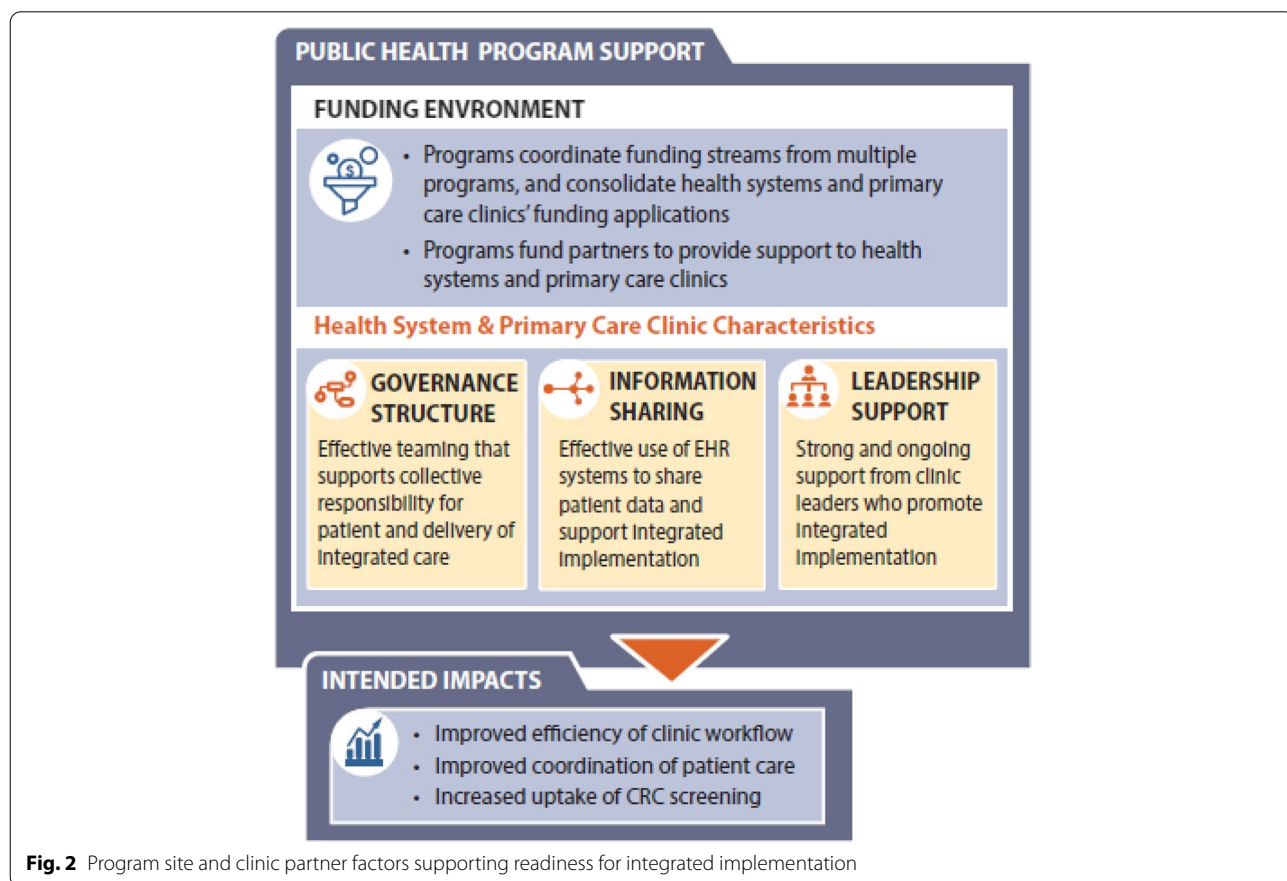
PUBLIC HEALTH PROGRAM SUPPORT

FUNDING ENVRONMENT

• Programs coordinate funding streams from multiple programs, and consolidate health systems and primary care clinics' funding applications

• Programs fund partners to provide support to health systems and primary care clinics

Health System & Primary Care Clinic Characteristics

GOVERNANCE STRUCTURE

Effective teaming that supports collective responsibility for patient and delivery of integrated care

INFORMATION SHARING

Effective use of EHR systems to share patient data and support integrated implementation

LEADERSHIP SUPPORT

Strong and ongoing support from clinic leaders who promote integrated implementation

INTENDED IMPACTS

• Improved efficiency of clinic workflow
• Improved coordination of patient care
• Increased uptake of CRC screening

**Fig. 2** Program site and clinic partner factors supporting readiness for integrated implementation